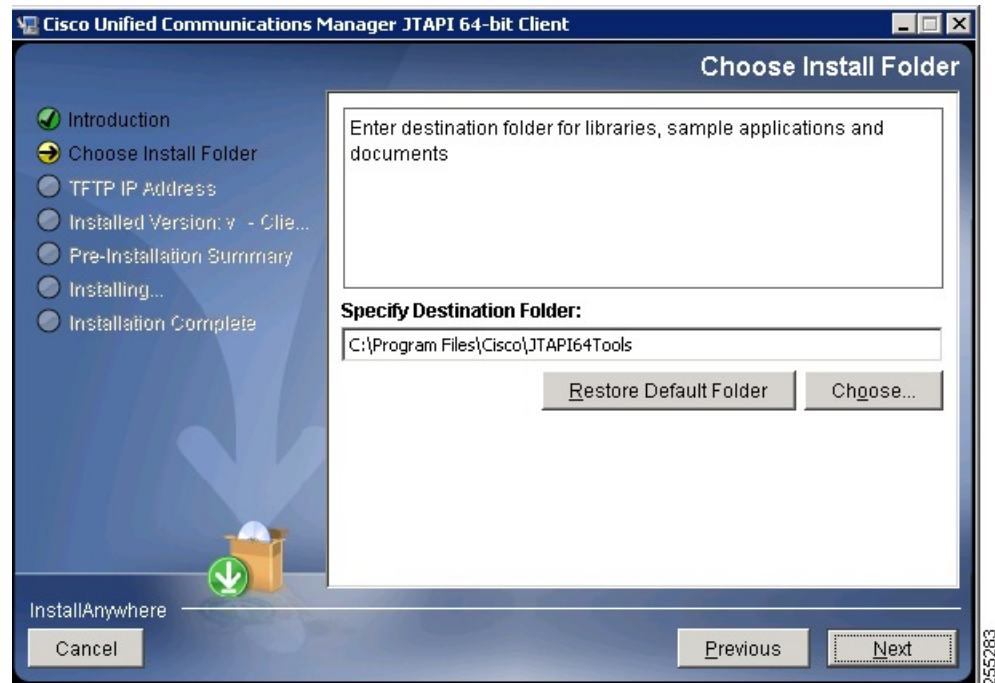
Cisco Unified Communications Manager JTAPI 64-bit Client

Choose Install Folder

Introduction
Choose Install Folder
TFTP IP Address
Installed Version: v - Clie...
Pre-Installation Summary
Installing...
Installation Complete

Enter destination folder for libraries, sample applications and documents

Specify Destination Folder:

C:\Program Files\Cisco\JTAPI64Tools

Restore Default Folder

Choose...

InstallAnywhere

Cancel

Previous

Next

255283